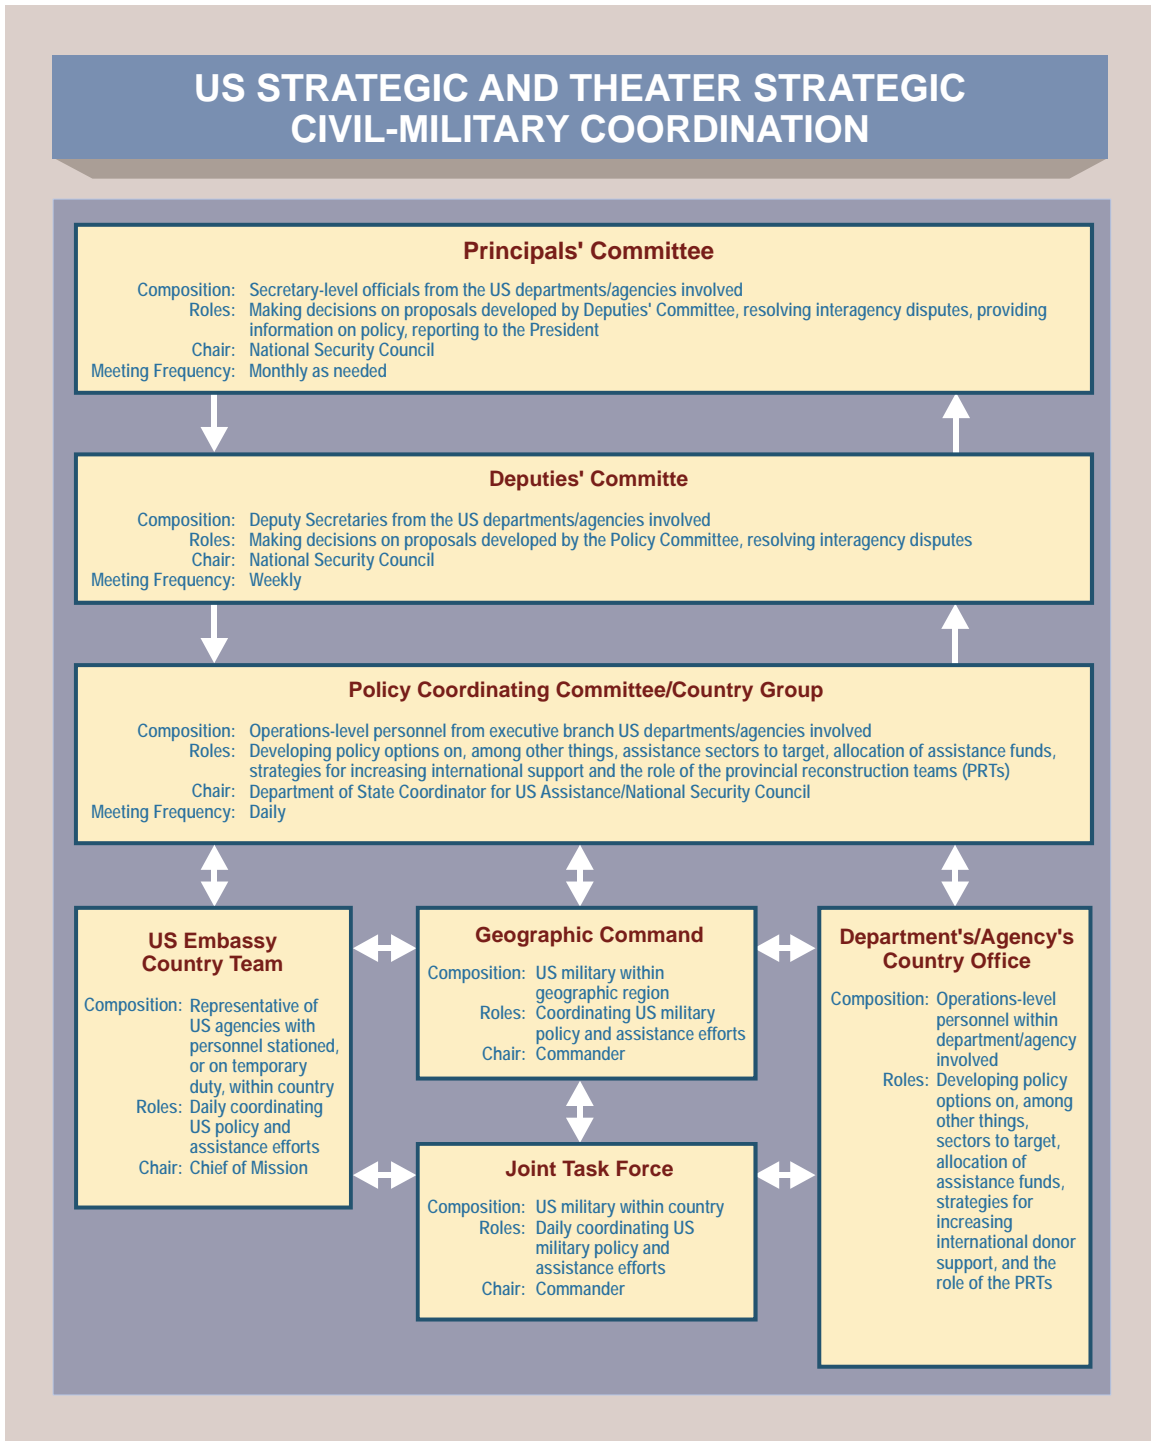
US STRATEGIC AND THEATER STRATEGIC CIVIL-MILITARY COORDINATION

Principals' Committee

Composition: Secretary-level officials from the US departments/agencies involved
Roles: Making decisions on proposals developed by Deputies' Committee, resolving interagency disputes, providing information on policy, reporting to the President
Chair: National Security Council
Meeting Frequency: Monthly as needed

Deputies' Committe

Composition: Deputy Secretaries from the US departments/agencies involved
Roles: Making decisions on proposals developed by the Policy Committee, resolving interagency disputes
Chair: National Security Council
Meeting Frequency: Weekly

Policy Coordinating Committee/Country Group

Composition: Operations-level personnel from executive branch US departments/agencies involved
Roles: Developing policy options on, among other things, assistance sectors to target, allocation of assistance funds, strategies for increasing international support and the role of the provincial reconstruction teams (PRTs)
Chair: Department of State Coordinator for US Assistance/National Security Council
Meeting Frequency: Daily

US Embassy Country Team

Composition: Representative of US agencies with personnel stationed, or on temporary duty, within country
Roles: Daily coordinating US policy and assistance efforts
Chair: Chief of Mission

Geographic Command

Composition: US military within geographic region
Roles: Coordinating US military policy and assistance efforts
Chair: Commander

Joint Task Force

Composition: US military within country
Roles: Daily coordinating US military policy and assistance efforts
Chair: Commander

Department's/Agency's Country Office

Composition: Operations-level personnel within department/agency involved
Roles: Developing policy options on, among other things, sectors to target, allocation of assistance funds, strategies for increasing international donor support, and the role of the PRTs